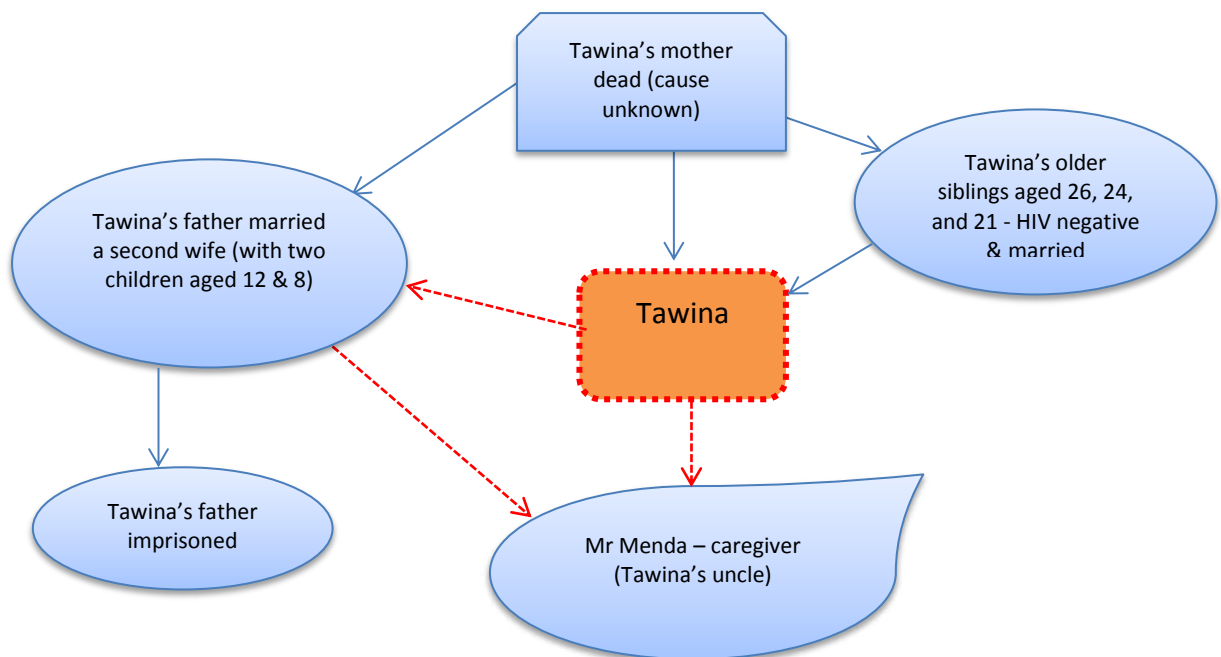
Tawina's mother dead (cause unknown)

Tawina's father married a second wife (with two children aged 12 & 8)

Tawina's older siblings aged 26, 24, and 21 - HIV negative & married

Tawina

Tawina's father imprisoned

Mr Menda – caregiver (Tawina's uncle)